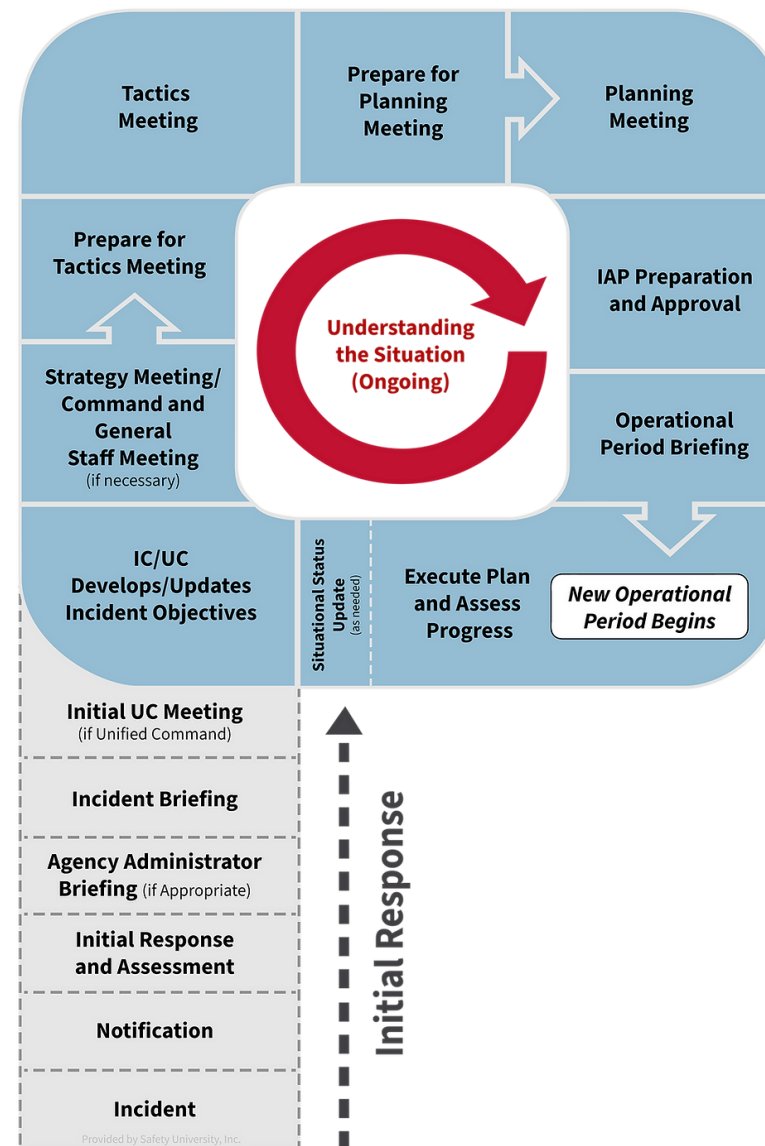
Tactics Meeting

Prepare for Planning Meeting

Planning Meeting

Prepare for Tactics Meeting

Understanding the Situation (Ongoing)

IAP Preparation and Approval

Strategy Meeting/ Command and General Staff Meeting (if necessary)

Operational Period Briefing

IC/UC Develops/Updates Incident Objectives

Situational Status Update (as needed)

Execute Plan and Assess Progress

New Operational Period Begins

Initial UC Meeting (if Unified Command)

Incident Briefing

Agency Administrator Briefing (if Appropriate)

Initial Response and Assessment

Notification

Incident

Initial Response

Provided by Safety University, Inc.